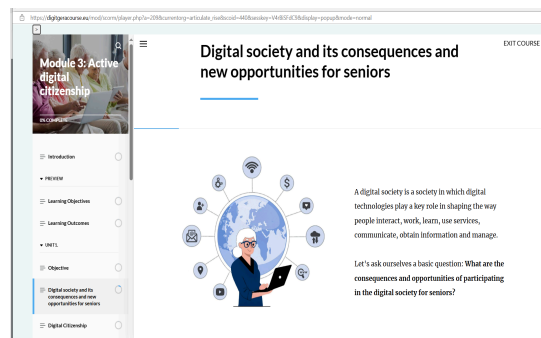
https://digigeracourse.eu/mod/scorm/player.php?a=20&currentorg=articulate_rise&scoid=440&sesskey=V4rB0Fd03&display=popup&mode=normal

Module 3: Active digital citizenship

0% COMPLETE

Introduction

▾ PREVIEW

Learning Objectives

Learning Outcomes

▾ UNIT1

Objective

Digital society and its consequences and new opportunities for seniors

Digital Citizenship

Digital society and its consequences and new opportunities for seniors

EXIT COURSE

A digital society is a society in which digital technologies play a key role in shaping the way people interact, work, learn, use services, communicate, obtain information and manage.

Let's ask ourselves a basic question: **What are the consequences and opportunities of participating in the digital society for seniors?**